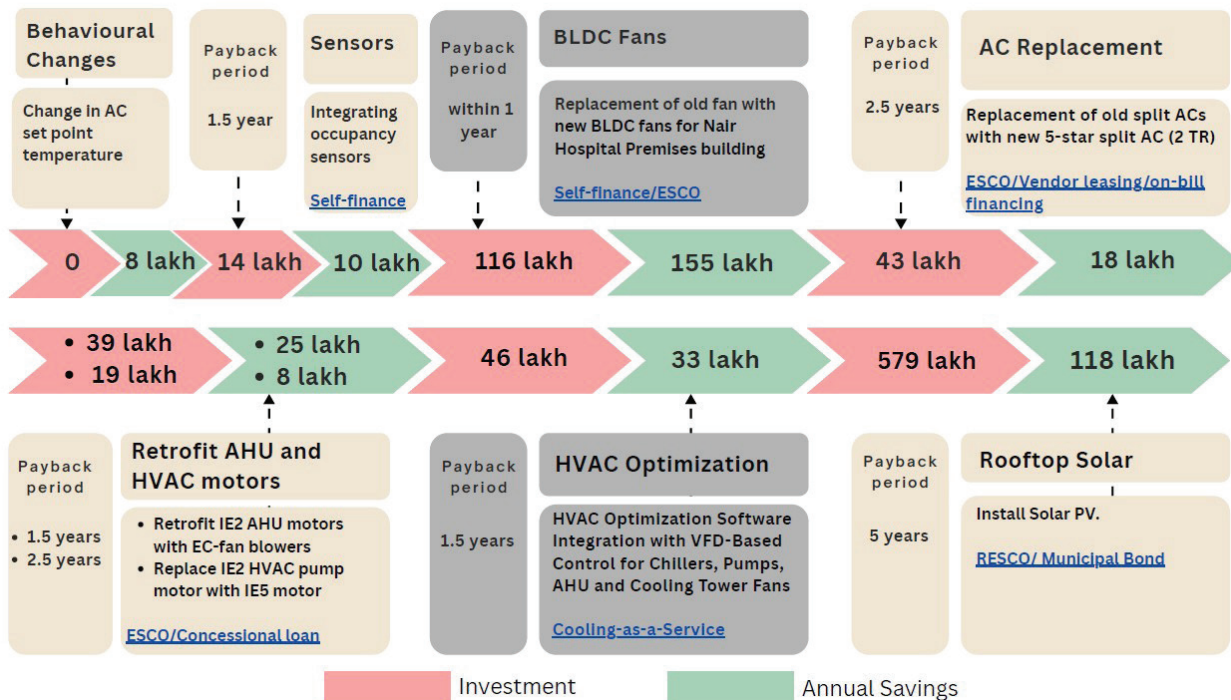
Behavioural Changes

Change in AC set point temperature

Payback period

1.5 year

Sensors

Integrating occupancy sensors

Self-finance

Payback period

within 1 year

BLDC Fans

Replacement of old fan with new BLDC fans for Nair Hospital Premises building

Self-finance/ESCO

Payback period

2.5 years

AC Replacement

Replacement of old split ACs with new 5-star split AC (2 TR)

ESCO/Vendor leasing/on-bill financing

0

8 lakh

14 lakh

10 lakh

116 lakh

155 lakh

43 lakh

18 lakh

• 39 lakh
• 19 lakh

• 25 lakh
• 8 lakh

46 lakh

33 lakh

579 lakh

118 lakh

Payback period

• 1.5 years
• 2.5 years

Retrofit AHU and HVAC motors

• Retrofit IE2 AHU motors with EC-fan blowers
• Replace IE2 HVAC pump motor with IE5 motor

ESCO/Concessional loan

Payback period

1.5 years

HVAC Optimization

HVAC Optimization Software Integration with VFD-Based Control for Chillers, Pumps, AHU and Cooling Tower Fans

Cooling-as-a-Service

Payback period

5 years

Rooftop Solar

Install Solar PV.

RESCO/ Municipal Bond

Investment

Annual Savings